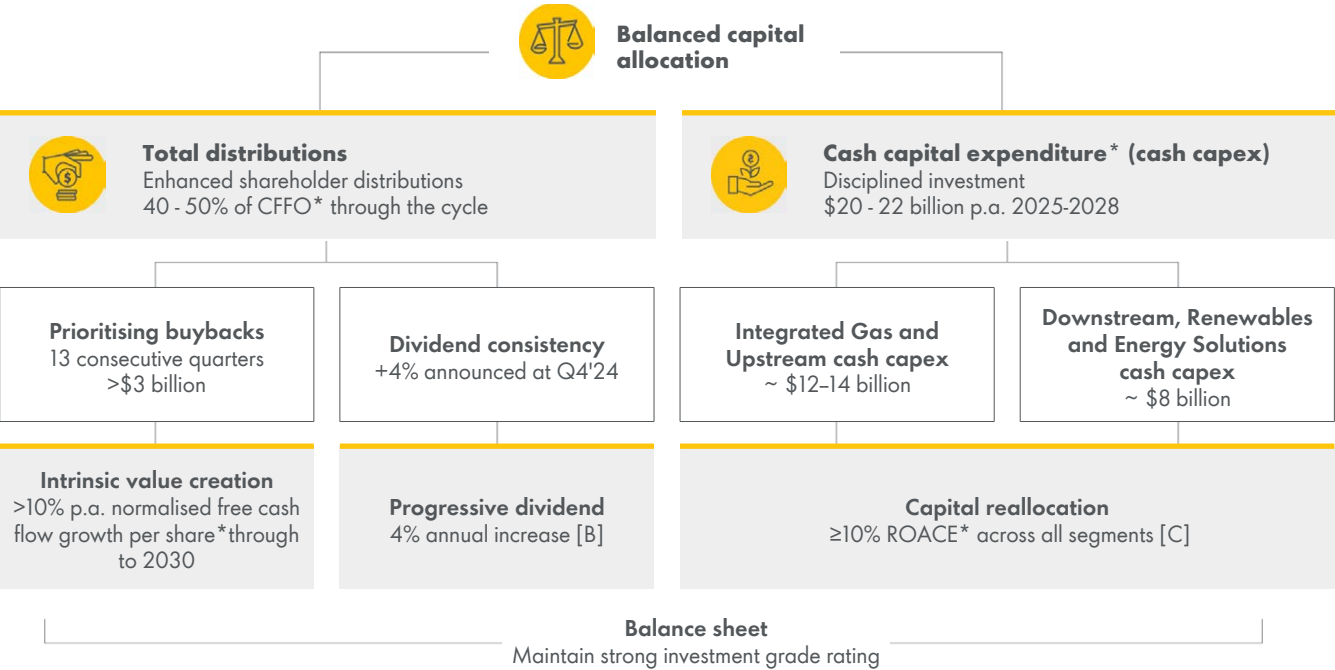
Balanced capital allocation

Total distributions
Enhanced shareholder distributions
40 - 50% of CFFO* through the cycle

Cash capital expenditure* (cash capex)
Disciplined investment
\$20 - 22 billion p.a. 2025-2028

Prioritising buybacks
13 consecutive quarters
>\$3 billion

Dividend consistency
+4% announced at Q4'24

Integrated Gas and Upstream cash capex
~ \$12–14 billion

Downstream, Renewables and Energy Solutions cash capex
~ \$8 billion

Intrinsic value creation
>10% p.a. normalised free cash flow growth per share*through to 2030

Progressive dividend
4% annual increase [B]

Capital reallocation
≥10% ROACE* across all segments [C]

Balance sheet
Maintain strong investment grade rating